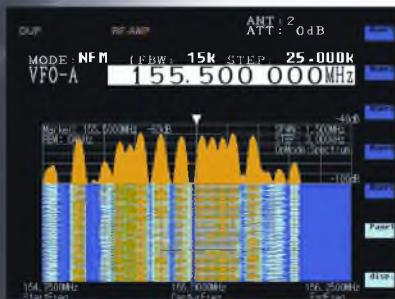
DUP RF-AMP ANT : 2 ATT : 0dB

MODE : NFM (FBW: 15k STEP: 25.000k

VFO-A 155.500 000MHz

-40dB

Marker: 155.5000MHz -83dB

RBW: 6kHz

SPAN: 1.500MHz

STEP: 5.000kHz

UpMode:Spectrum

-100dB

154.7500MHz
StartFreq

155.5000MHz
CenterFreq

156.2500MHz
EndFreq

Panel

disp